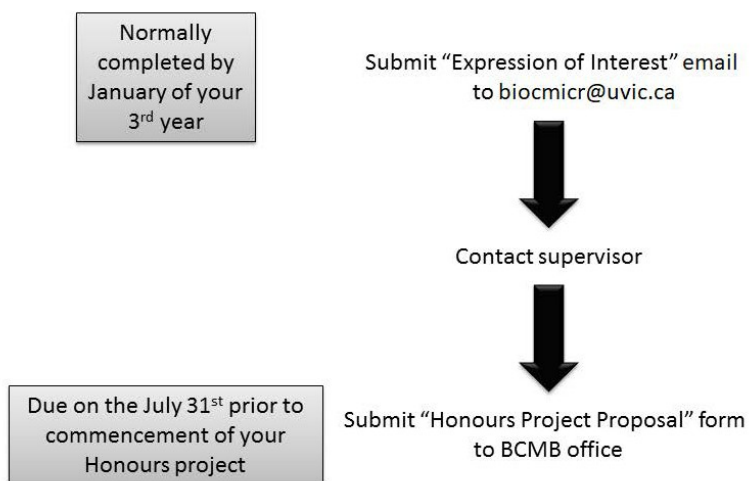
Normally completed by January of your 3$^{rd}$ year

Submit “Expression of Interest” email to biocmicr@uvic.ca

Contact supervisor

Due on the July 31$^{st}$ prior to commencement of your Honours project

Submit “Honours Project Proposal” form to BCMB office